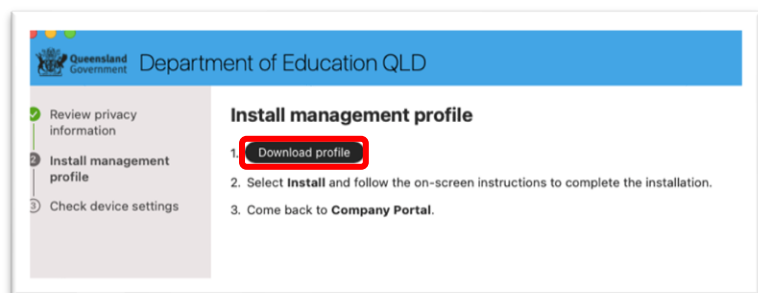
Queensland Government Department of Education QLD

Review privacy information

Install management profile

Check device settings

Install management profile

1. Download profile

2. Select **Install** and follow the on-screen instructions to complete the installation.

3. Come back to **Company Portal**.